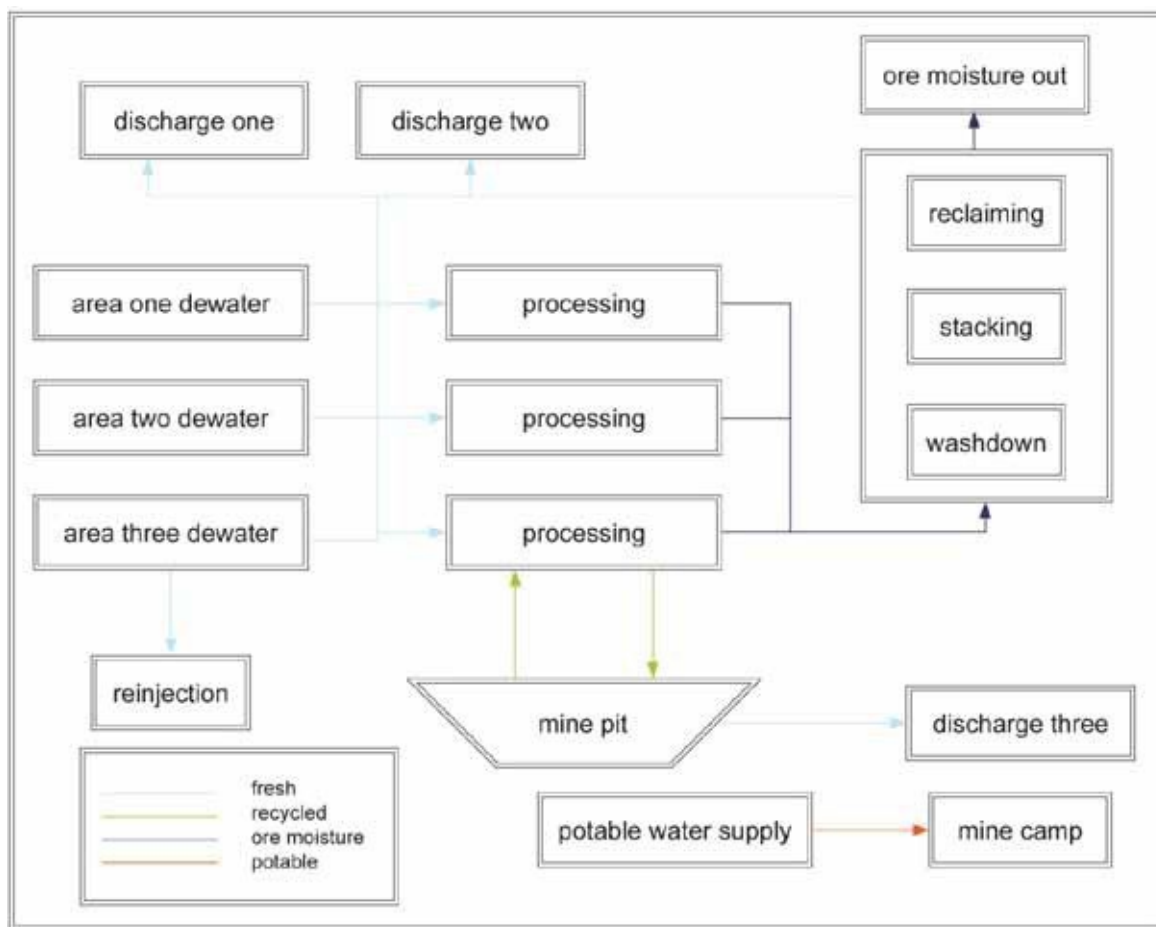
ore moisture out

discharge one

discharge two

reclaiming

area one dewater

processing

stacking

area two dewater

processing

washdown

area three dewater

processing

reinjection

mine pit

discharge three

fresh
recycled
ore moisture
potable

potable water supply

mine camp